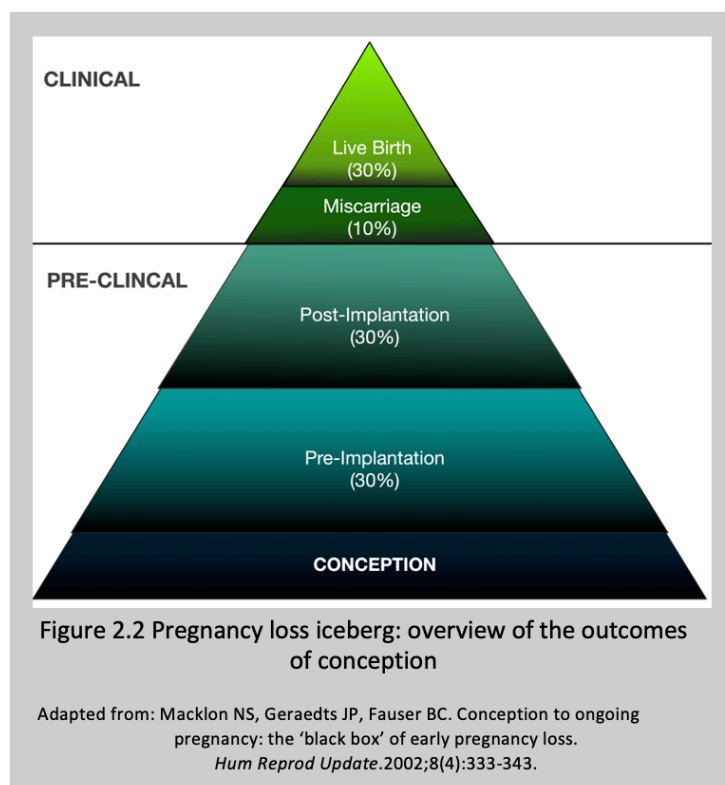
CLINICAL

Live Birth
(30%)

Miscarriage
(10%)

PRE-CLINCAL

Post-Implantation
(30%)

Pre-Implantation
(30%)

CONCEPTION

Figure 2.2 Pregnancy loss iceberg: overview of the outcomes of conception

Adapted from: Macklon NS, Geraedts JP, Fauser BC. Conception to ongoing pregnancy: the 'black box' of early pregnancy loss. Hum Reprod Update.2002;8(4):333-343.